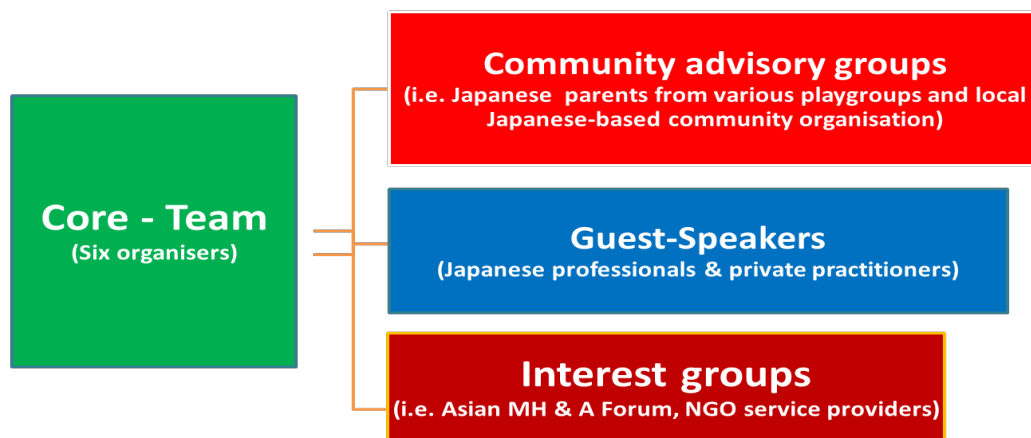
Core - Team
(Six organisers)

Community advisory groups
(i.e. Japanese parents from various playgroups and local Japanese-based community organisation)

Guest-Speakers
(Japanese professionals & private practitioners)

Interest groups
(i.e. Asian MH & A Forum, NGO service providers)